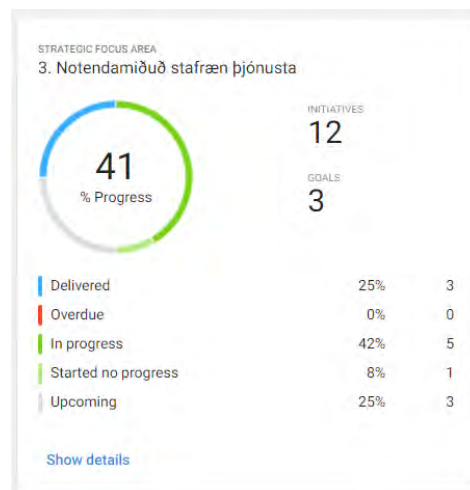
STRATEGIC FOCUS AREA
3. Notendamiðuð stafræn þjónusta

41
% Progress

INITIATIVES
12

GOALS
3

| | | |
|---|---|---|
| Delivered | 25% | 3 |
| Overdue | 0% | 0 |
| In progress | 42% | 5 |
| Started no progress | 8% | 1 |
| Upcoming | 25% | 3 |

Show details